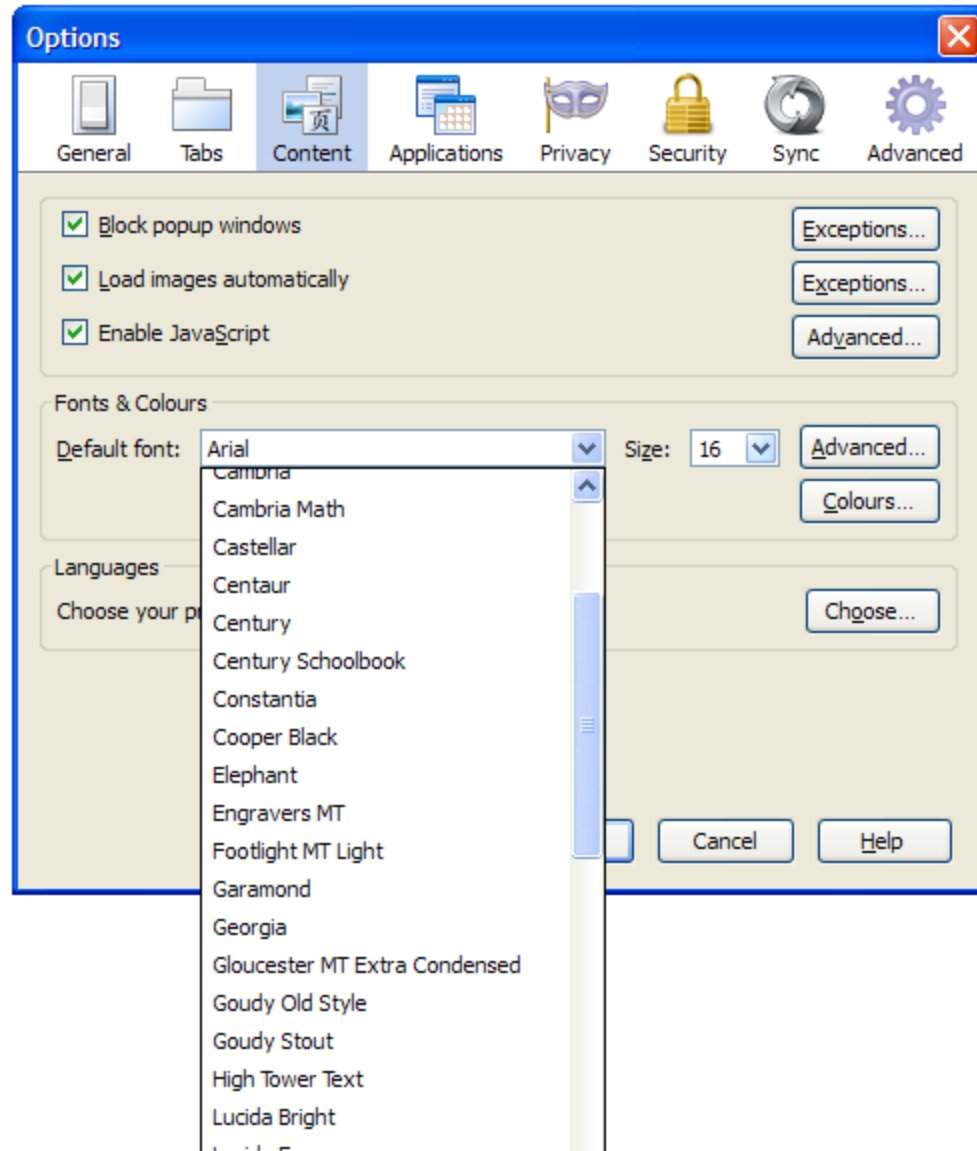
Options

General
Tabs
Content
Applications
Privacy
Security
Sync
Advanced

Block popup windows
Exceptions...
Load images automatically
Exceptions...
Enable JavaScript
Advanced...

Fonts & Colours
Default font: Arial
Size: 16
Advanced...
Colours...

Cambria
Cambria Math
Castellar
Centaur
Century
Century Schoolbook
Constantia
Cooper Black
Elephant
Engravers MT
Footlight MT Light
Garamond
Georgia
Gloucester MT Extra Condensed
Goudy Old Style
Goudy Stout
High Tower Text
Lucida Bright
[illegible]

Languages
Choose your pr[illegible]
Choose...

Cancel
Help